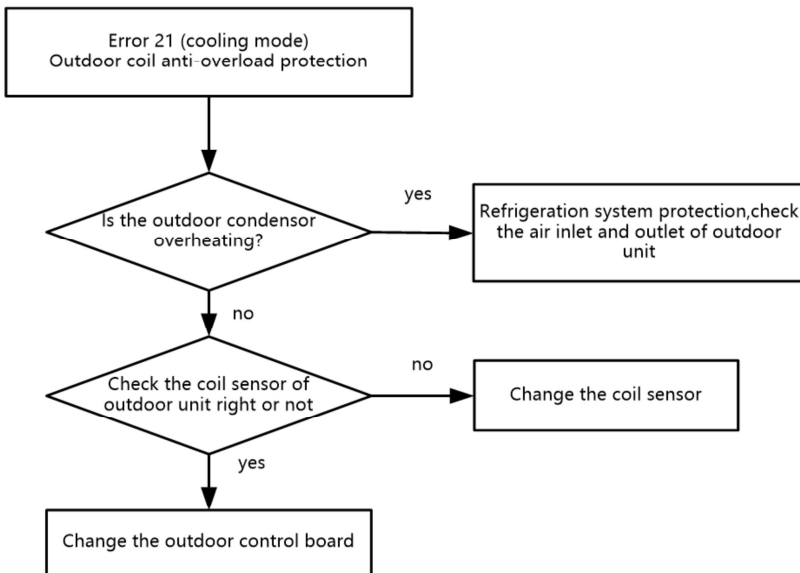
Error 21 (cooling mode)
Outdoor coil anti-overload protection

Is the outdoor condensor overheating?

yes

Refrigeration system protection,check the air inlet and outlet of outdoor unit

no

Check the coil sensor of outdoor unit right or not

no

Change the coil sensor

yes

Change the outdoor control board